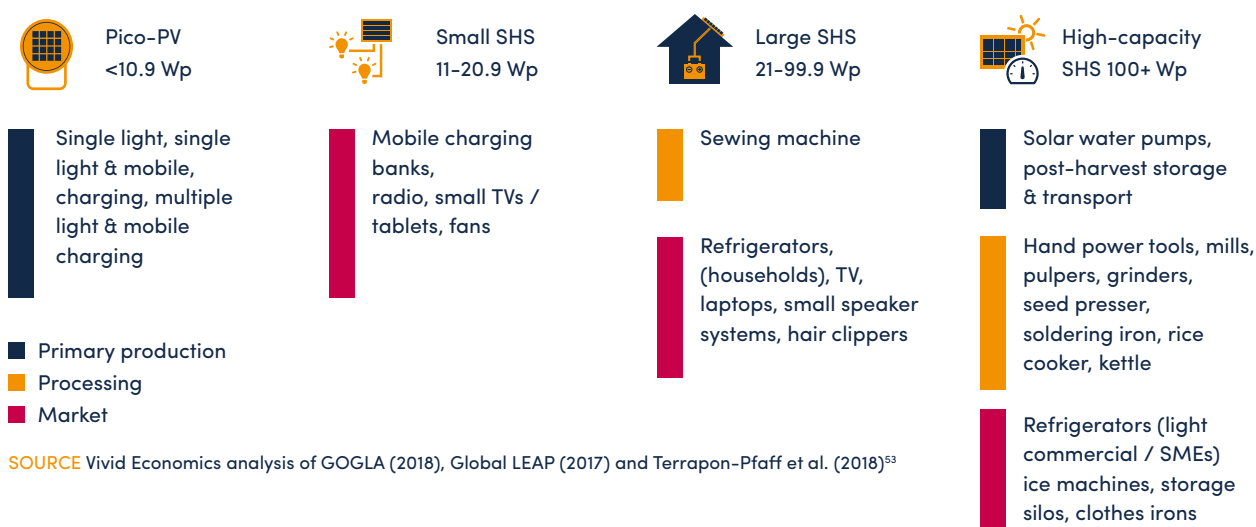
Pico-PV
<10.9 Wp

Small SHS
11-20.9 Wp

Large SHS
21-99.9 Wp

High-capacity
SHS 100+ Wp

Single light, single light & mobile, charging, multiple light & mobile charging

Mobile charging banks, radio, small TVs / tablets, fans

Sewing machine

Refrigerators, (households), TV, laptops, small speaker systems, hair clippers

Solar water pumps, post-harvest storage & transport

Hand power tools, mills, pulpers, grinders, seed presser, soldering iron, rice cooker, kettle

Refrigerators (light commercial / SMEs) ice machines, storage silos, clothes irons

Primary production
Processing
Market

SOURCE Vivid Economics analysis of GOGLA (2018), Global LEAP (2017) and Terrapon-Pfaff et al. (2018)$^{53}$